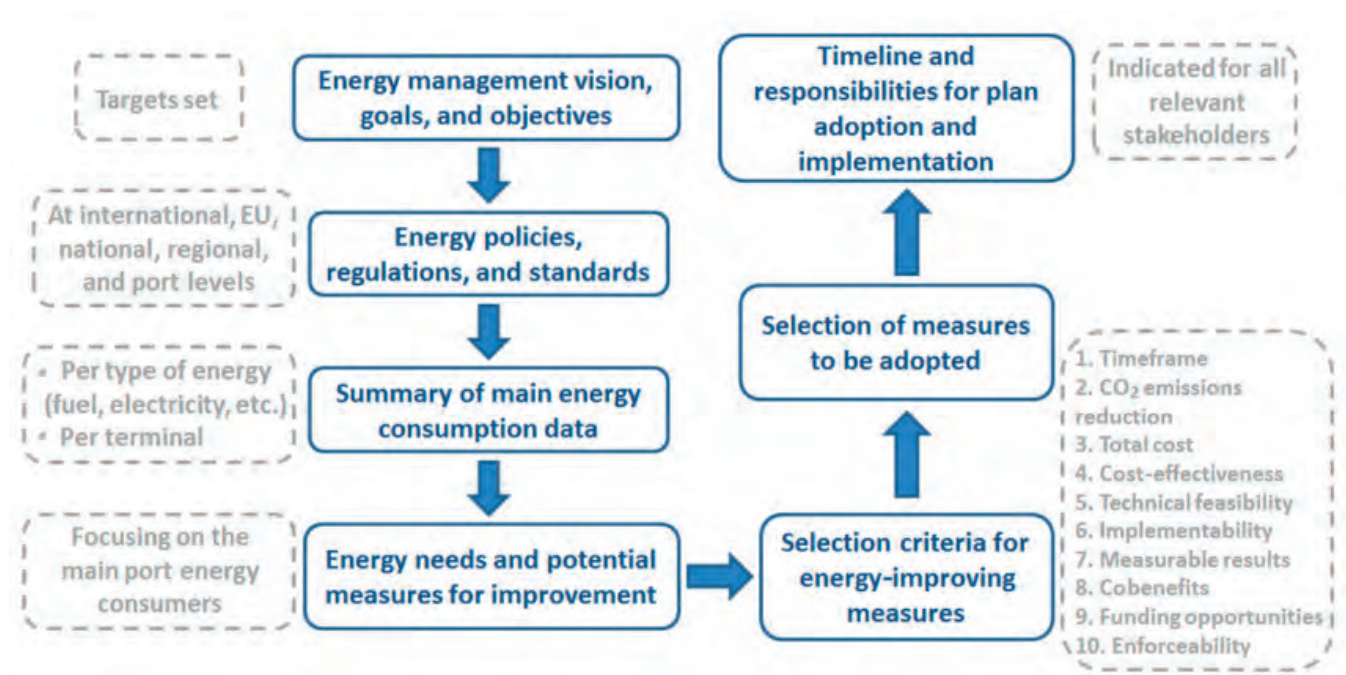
Targets set

Energy management vision, goals, and objectives

At international, EU, national, regional, and port levels

Energy policies, regulations, and standards

• Per type of energy (fuel, electricity, etc.)
• Per terminal

Summary of main energy consumption data

Focusing on the main port energy consumers

Energy needs and potential measures for improvement

Selection criteria for energy-improving measures

1. Timeframe
2. $CO_2$ emissions reduction
3. Total cost
4. Cost-effectiveness
5. Technical feasibility
6. Implementability
7. Measurable results
8. Cobenefits
9. Funding opportunities
10. Enforceability

Selection of measures to be adopted

Timeline and responsibilities for plan adoption and implementation

Indicated for all relevant stakeholders